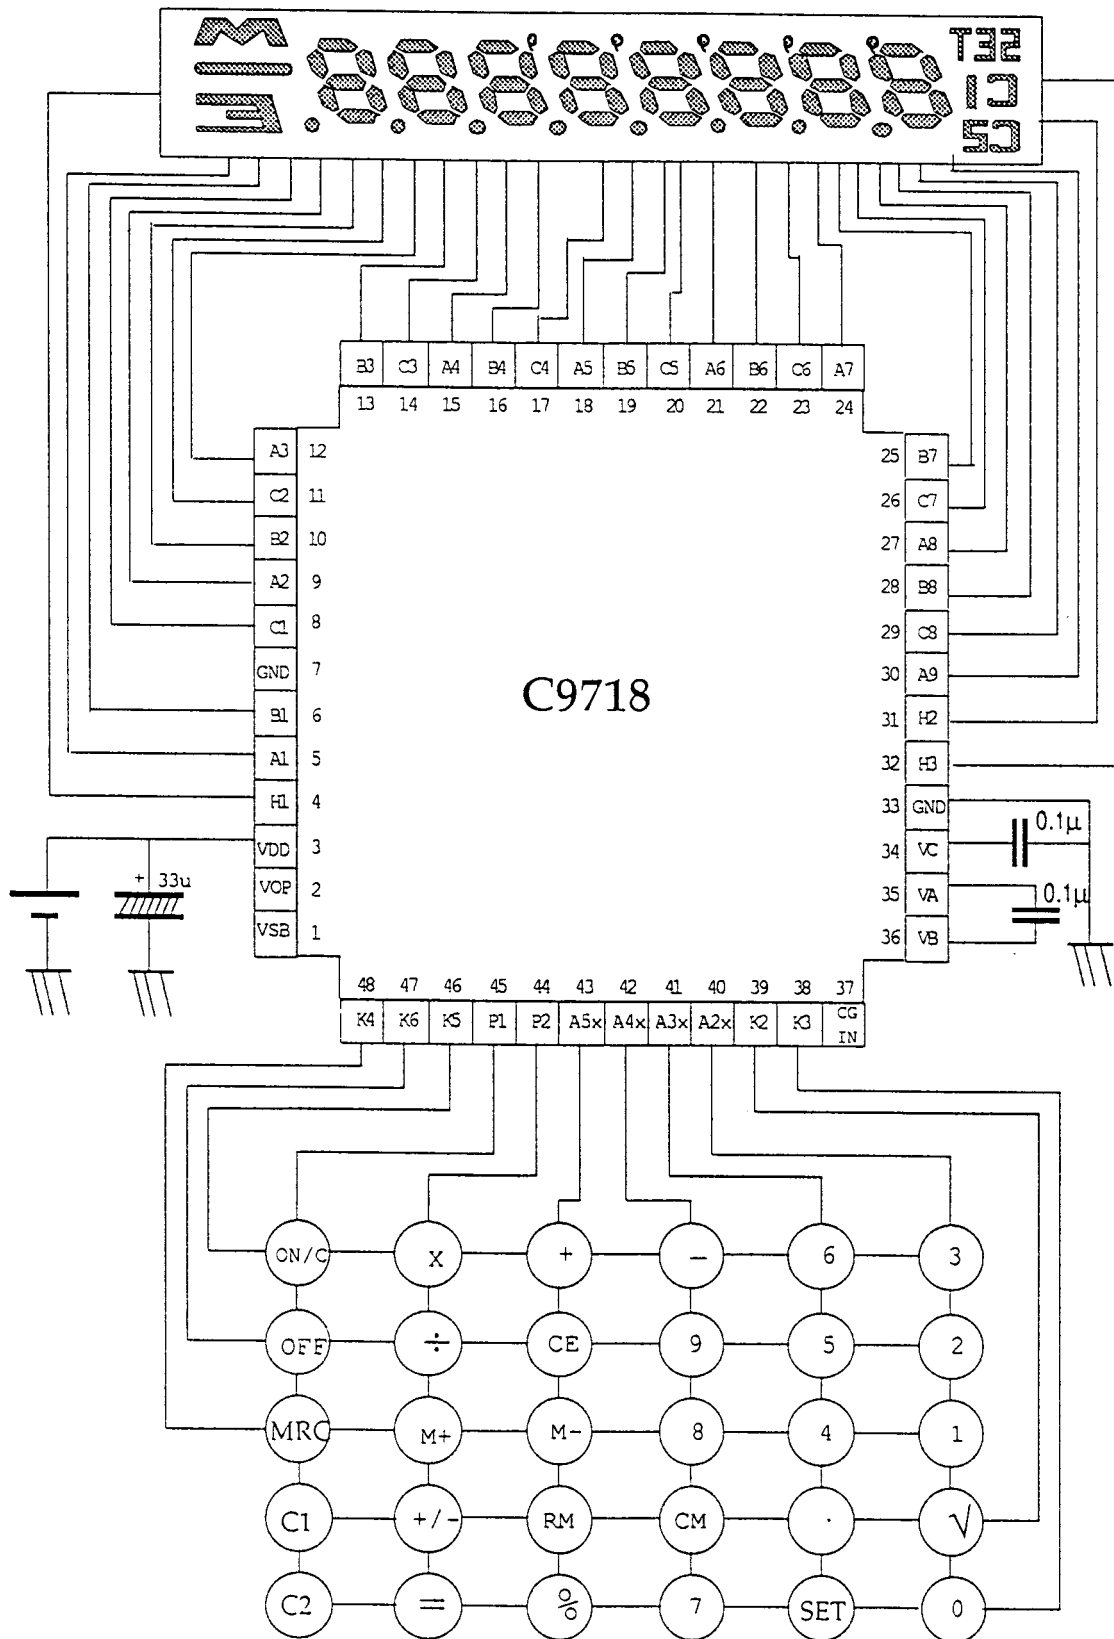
M
–
E
T32
C1
C2

B3 C3 A4 B4 C4 A5 B5 C5 A6 B6 C6 A7
13 14 15 16 17 18 19 20 21 22 23 24

A3 12
C2 11
B2 10
A2 9
C1 8
GND 7
B1 6
A1 5
H1 4
VDD 3
VOP 2
VSB 1

25 B7
26 C7
27 A8
28 B8
29 C8
30 A9
31 H2
32 H3
33 GND
34 VC
35 VA
36 VB

C9718

+ 33u
0.1μ
0.1μ

48 47 46 45 44 43 42 41 40 39 38 37
K4 K6 K5 P1 P2 A5x A4x A3x A2x K2 K3 CG IN

ON/C X + – 6 3
OFF ÷ CE 9 5 2
MRC M+ M- 8 4 1
C1 +/- RM CM · √
C2 = % 7 SET 0